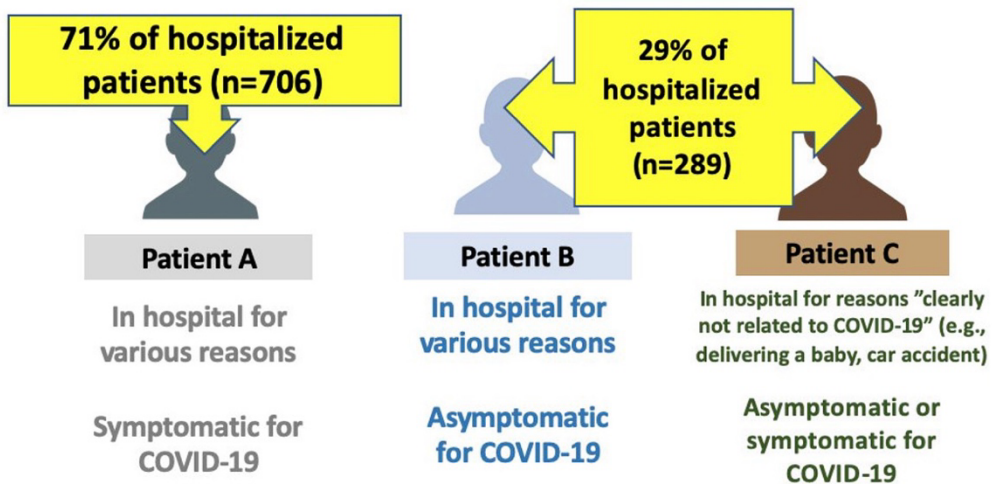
71% of hospitalized patients (n=706)

29% of hospitalized patients (n=289)

Patient A

In hospital for various reasons

Symptomatic for COVID-19

Patient B

In hospital for various reasons

Asymptomatic for COVID-19

Patient C

In hospital for reasons ”clearly not related to COVID-19” (e.g., delivering a baby, car accident)

Asymptomatic or symptomatic for COVID-19